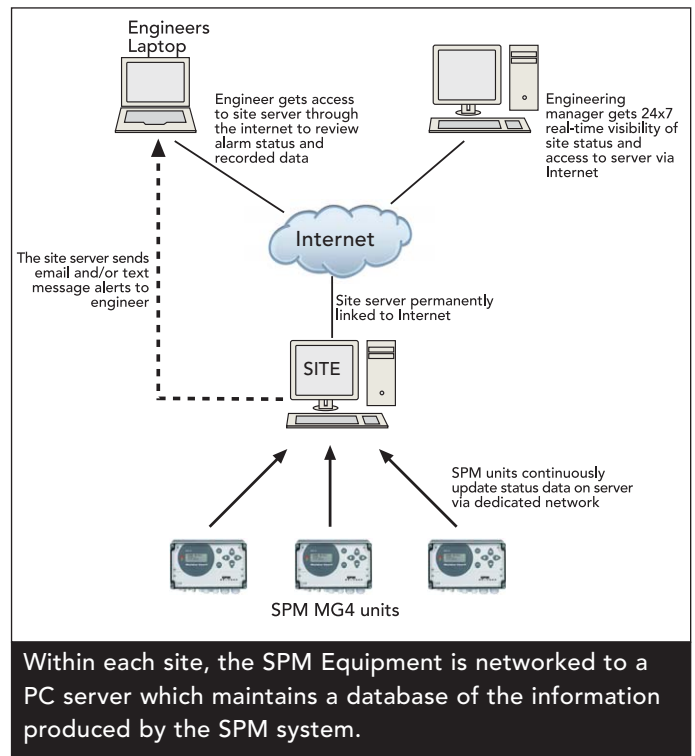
Engineers Laptop

Engineer gets access to site server through the internet to review alarm status and recorded data

Engineering manager gets 24x7 real-time visibility of site status and access to server via Internet

The site server sends email and/or text message alerts to engineer

Internet

Site server permanently linked to Internet

SITE

SPM units continuously update status data on server via dedicated network

SPM MG4 units

Within each site, the SPM Equipment is networked to a PC server which maintains a database of the information produced by the SPM system.